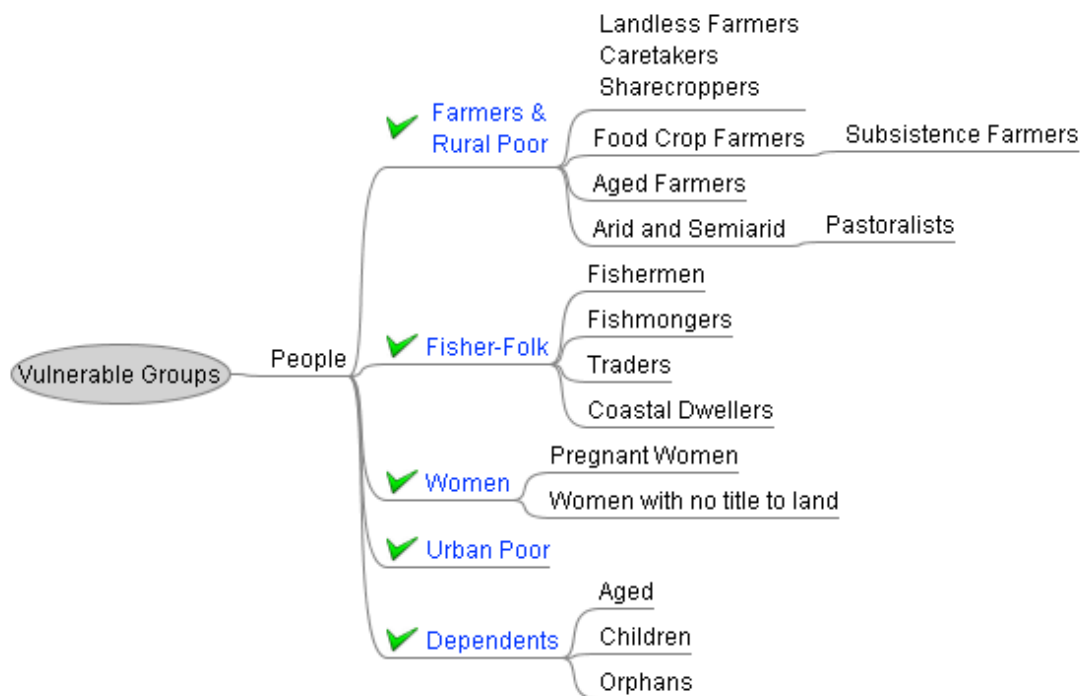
Vulnerable Groups

People

Farmers & Rural Poor

Landless Farmers
Caretakers
Sharecroppers

Food Crop Farmers

Subsistence Farmers

Aged Farmers

Arid and Semiarid

Pastoralists

Fisher-Folk

Fishermen

Fishmongers

Traders

Coastal Dwellers

Women

Pregnant Women

Women with no title to land

Urban Poor

Dependents

Aged

Children

Orphans